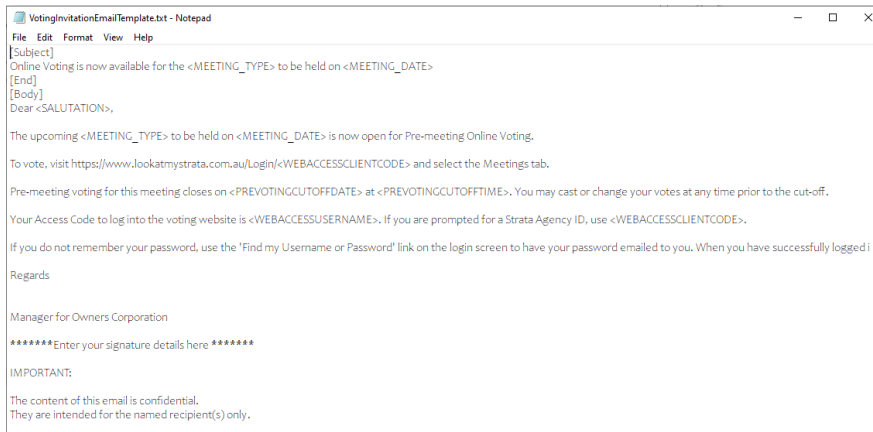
VotingInvitationEmailTemplate.txt - Notepad

File Edit Format View Help

[Subject]
Online Voting is now available for the <MEETING_TYPE> to be held on <MEETING_DATE>
[End]
[Body]
Dear <SALUTATION>,

The upcoming <MEETING_TYPE> to be held on <MEETING_DATE> is now open for Pre-meeting Online Voting.

To vote, visit https://www.lookatmystrata.com.au/Login/<WEBACCESSCLIENTCODE> and select the Meetings tab.

Pre-meeting voting for this meeting closes on <PREVOTINGCUTOFFDATE> at <PREVOTINGCUTOFFTIME>. You may cast or change your votes at any time prior to the cut-off.

Your Access Code to log into the voting website is <WEBACCESSUSERNAME>. If you are prompted for a Strata Agency ID, use <WEBACCESSCLIENTCODE>.

If you do not remember your password, use the 'Find my Username or Password' link on the login screen to have your password emailed to you. When you have successfully logged i

Regards

Manager for Owners Corporation

*******Enter your signature details here *******

IMPORTANT:

The content of this email is confidential.
They are intended for the named recipient(s) only.